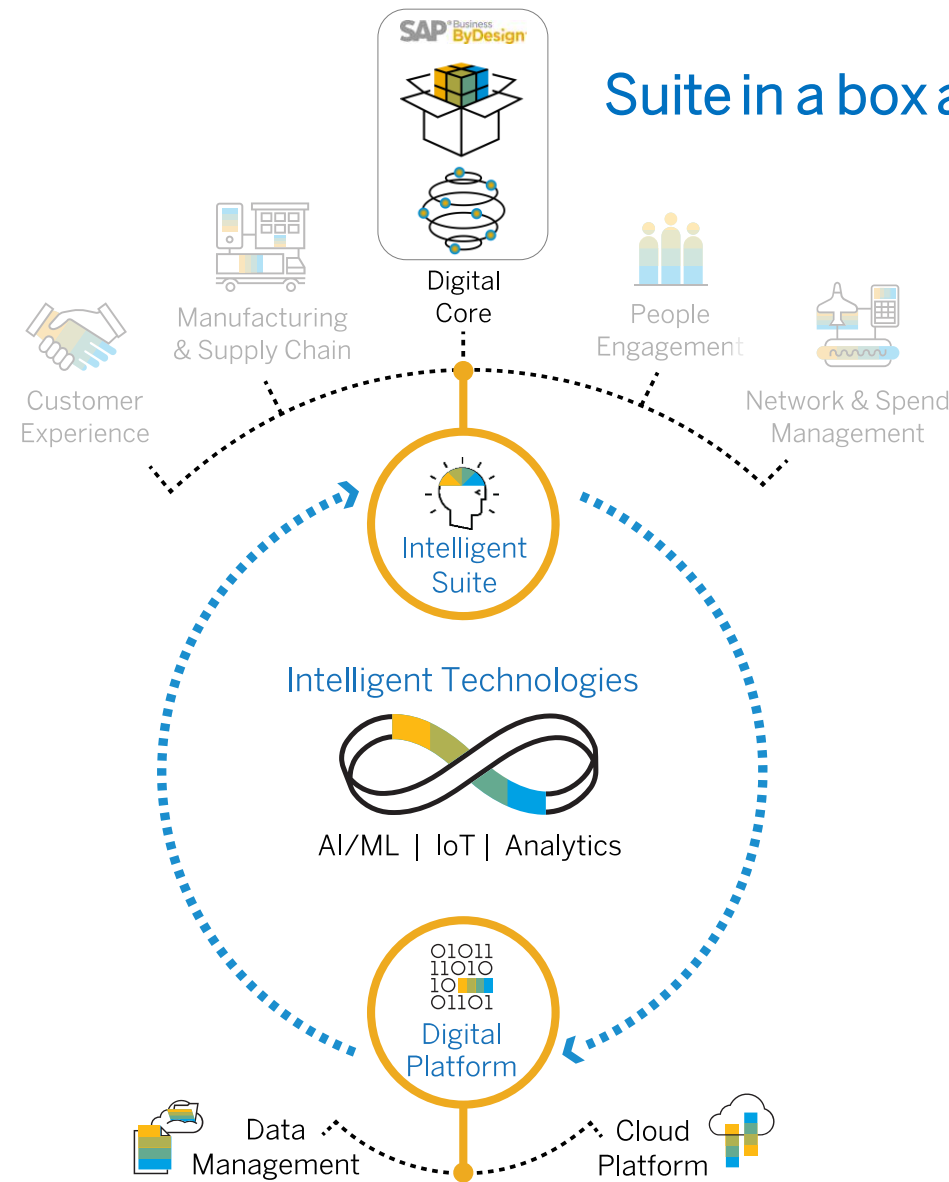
SAP Business ByDesign

Suite in a box a

Digital Core

Manufacturing & Supply Chain

People Engagement

Customer Experience

Network & Spend Management

Intelligent Suite

Intelligent Technologies

AI/ML | IoT | Analytics

01011
11010
10
01101

Digital Platform

Data Management

Cloud Platform